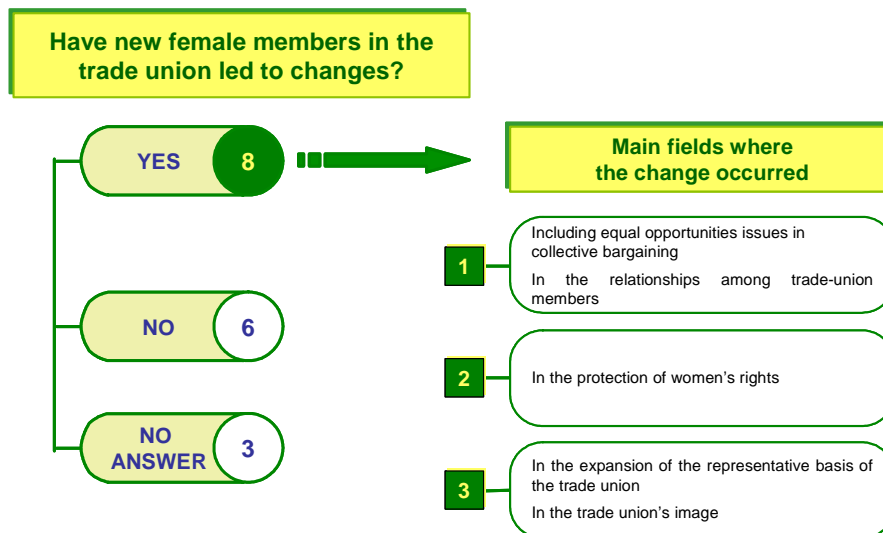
Have new female members in the trade union led to changes?

YES 8

NO 6

NO ANSWER 3

Main fields where the change occurred

1

Including equal opportunities issues in collective bargaining

In the relationships among trade-union members

2

In the protection of women’s rights

3

In the expansion of the representative basis of the trade union

In the trade union’s image